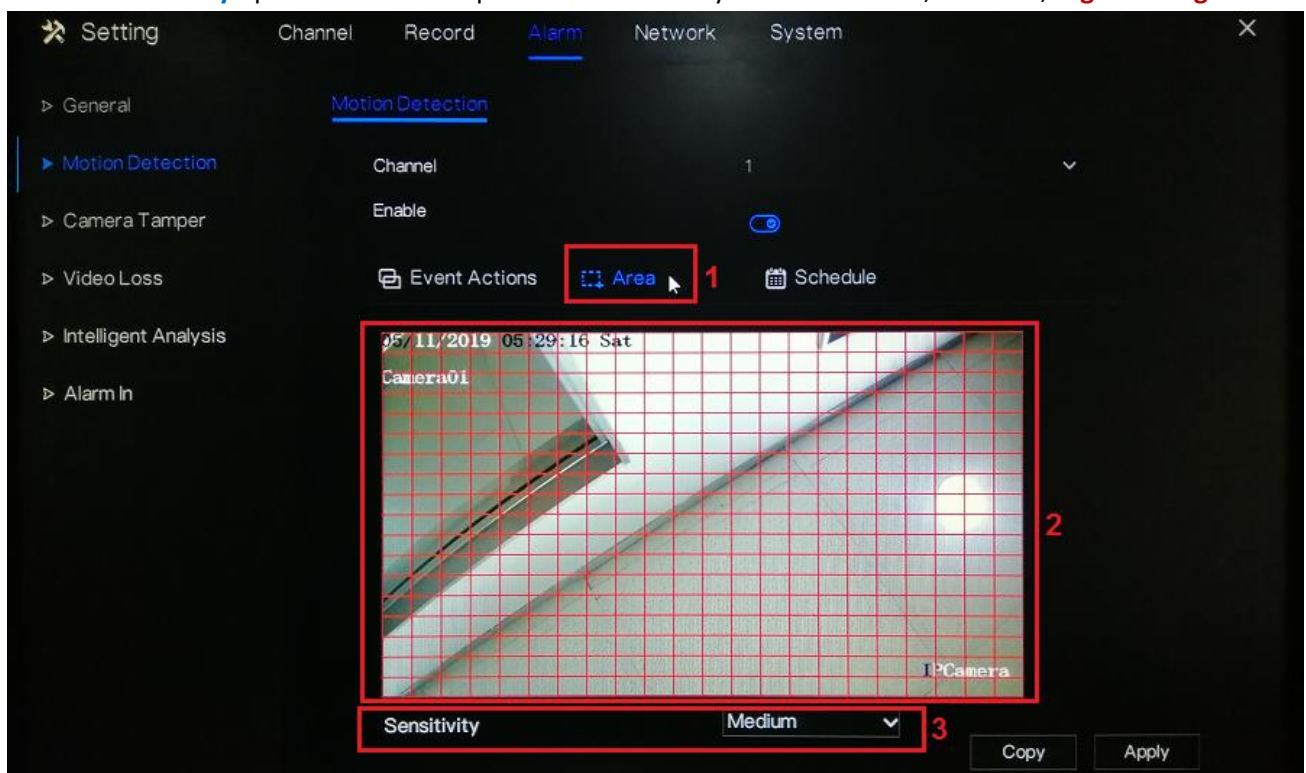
Setting
Channel
Record
Alarm
Network
System
×

General
Motion Detection
Camera Tamper
Video Loss
Intelligent Analysis
Alarm In

Motion Detection

Channel 1
Enable

Event Actions
Area
1
Schedule

05/11/2019 05:29:16 Sat
Camera01
IPCamera
2

Sensitivity Medium
3

Copy
Apply